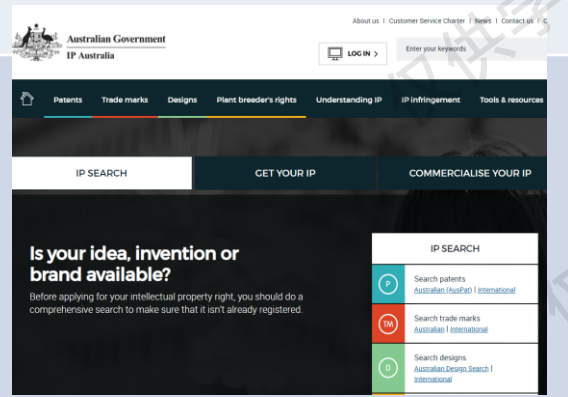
About us | Customer Service Charter | News | Contact us | C

Australian Government
IP Australia

LOG IN >

Enter your keywords

Patents Trade marks Designs Plant breeder's rights Understanding IP IP infringement Tools & resources

IP SEARCH
GET YOUR IP
COMMERCIALISE YOUR IP

Is your idea, invention or brand available?

Before applying for your intellectual property right, you should do a comprehensive search to make sure that it isn't already registered.

IP SEARCH

P
Search patents
Australian (AusPat) | International

TM
Search trade marks
Australian | International

D
Search designs
Australian Design Search | International